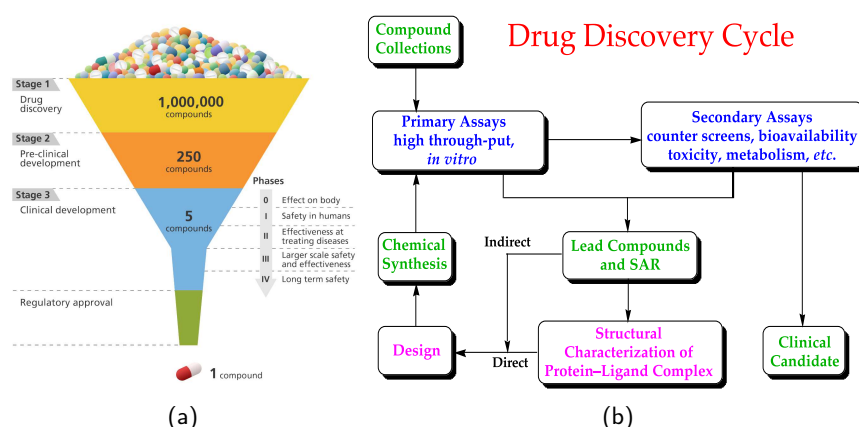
Stage 1
Drug discovery

1,000,000
compounds

Stage 2
Pre-clinical development

250
compounds

Stage 3
Clinical development

5
compounds

Phases
0 Effect on body
I Safety in humans
II Effectiveness at treating diseases
III Larger scale safety and effectiveness
IV Long term safety

Regulatory approval

1 compound

(a)

Compound Collections

Drug Discovery Cycle

Primary Assays high through-put, *in vitro*

Secondary Assays counter screens, bioavailability toxicity, metabolism, *etc.*

Chemical Synthesis

Indirect

Lead Compounds and SAR

Design

Direct

Structural Characterization of Protein–Ligand Complex

Clinical Candidate

(b)